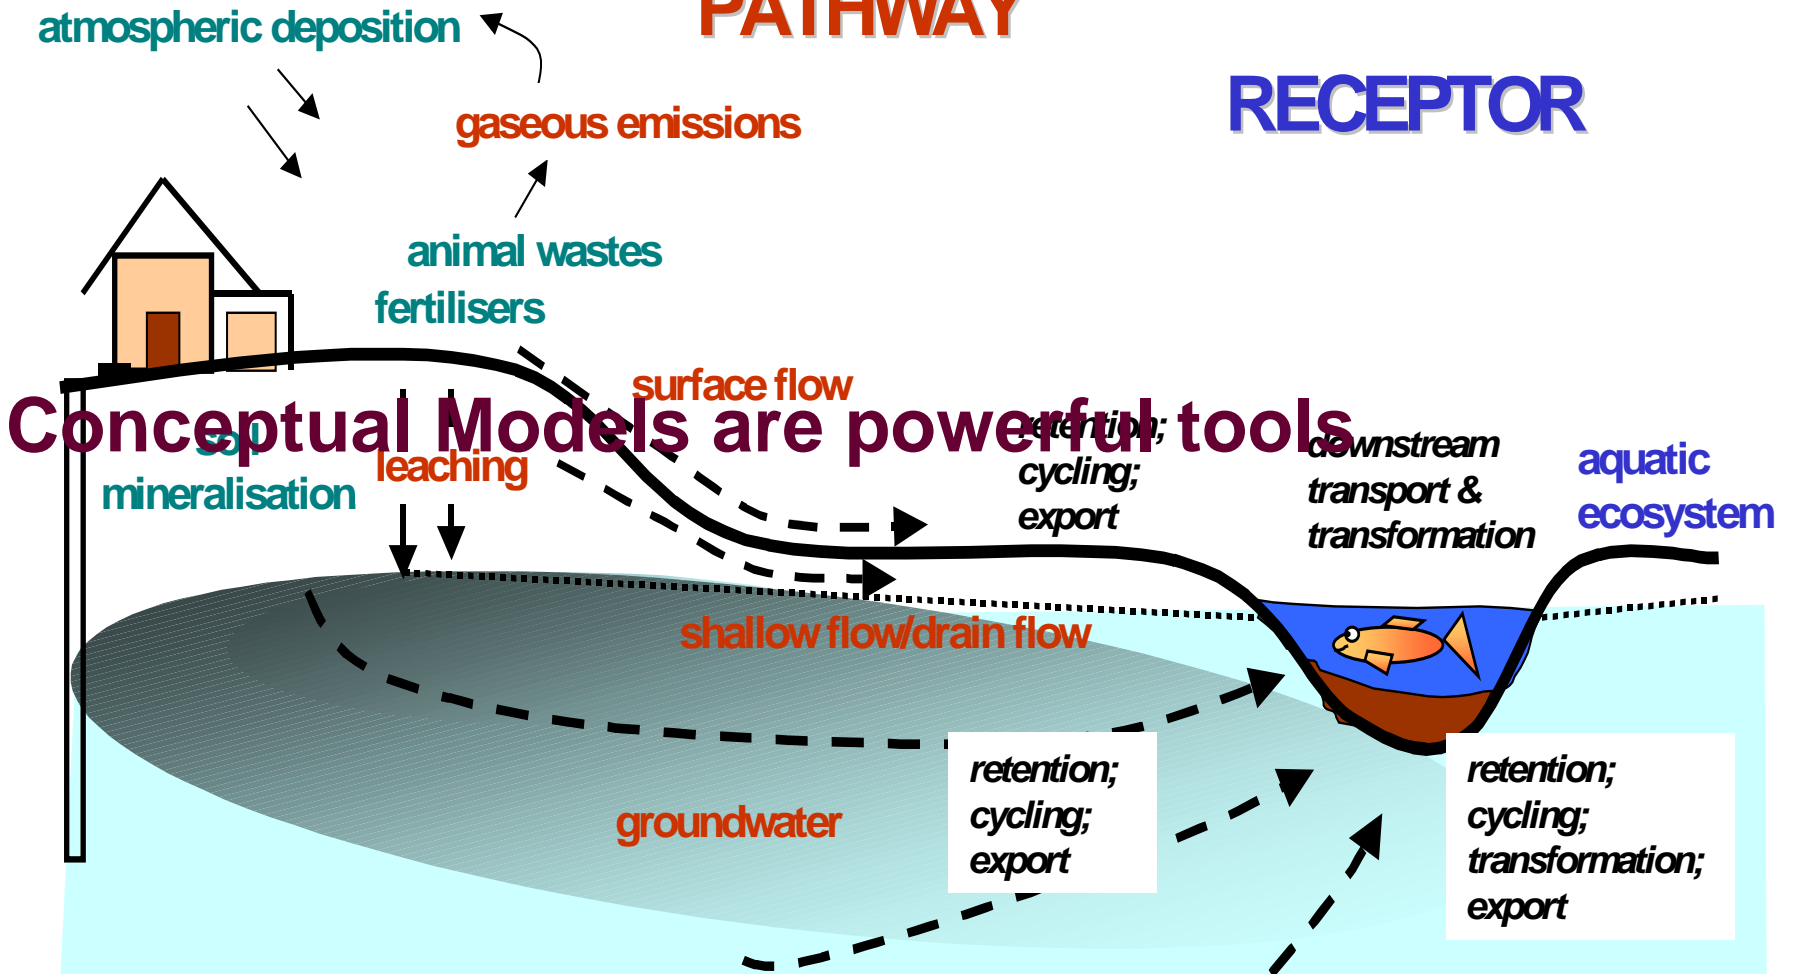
PATHWAY

RECEPTOR

atmospheric deposition

gaseous emissions

animal wastes

fertilisers

surface flow

Conceptual Models are powerful tools

soil mineralisation

leaching

retention; cycling; export

downstream transport & transformation

aquatic ecosystem

shallow flow/drain flow

groundwater

retention; cycling; export

retention; cycling; transformation; export